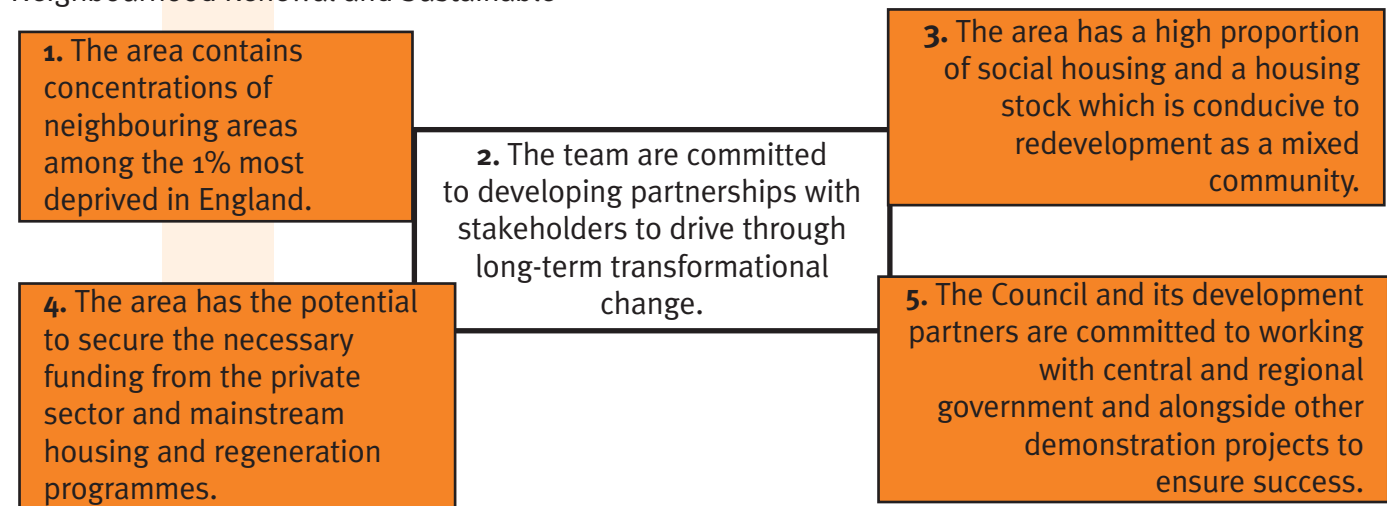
Neighbourhood Renewal and Sustainable

1. The area contains concentrations of neighbouring areas among the 1% most deprived in England.

2. The team are committed to developing partnerships with stakeholders to drive through long-term transformational change.

3. The area has a high proportion of social housing and a housing stock which is conducive to redevelopment as a mixed community.

4. The area has the potential to secure the necessary funding from the private sector and mainstream housing and regeneration programmes.

5. The Council and its development partners are committed to working with central and regional government and alongside other demonstration projects to ensure success.